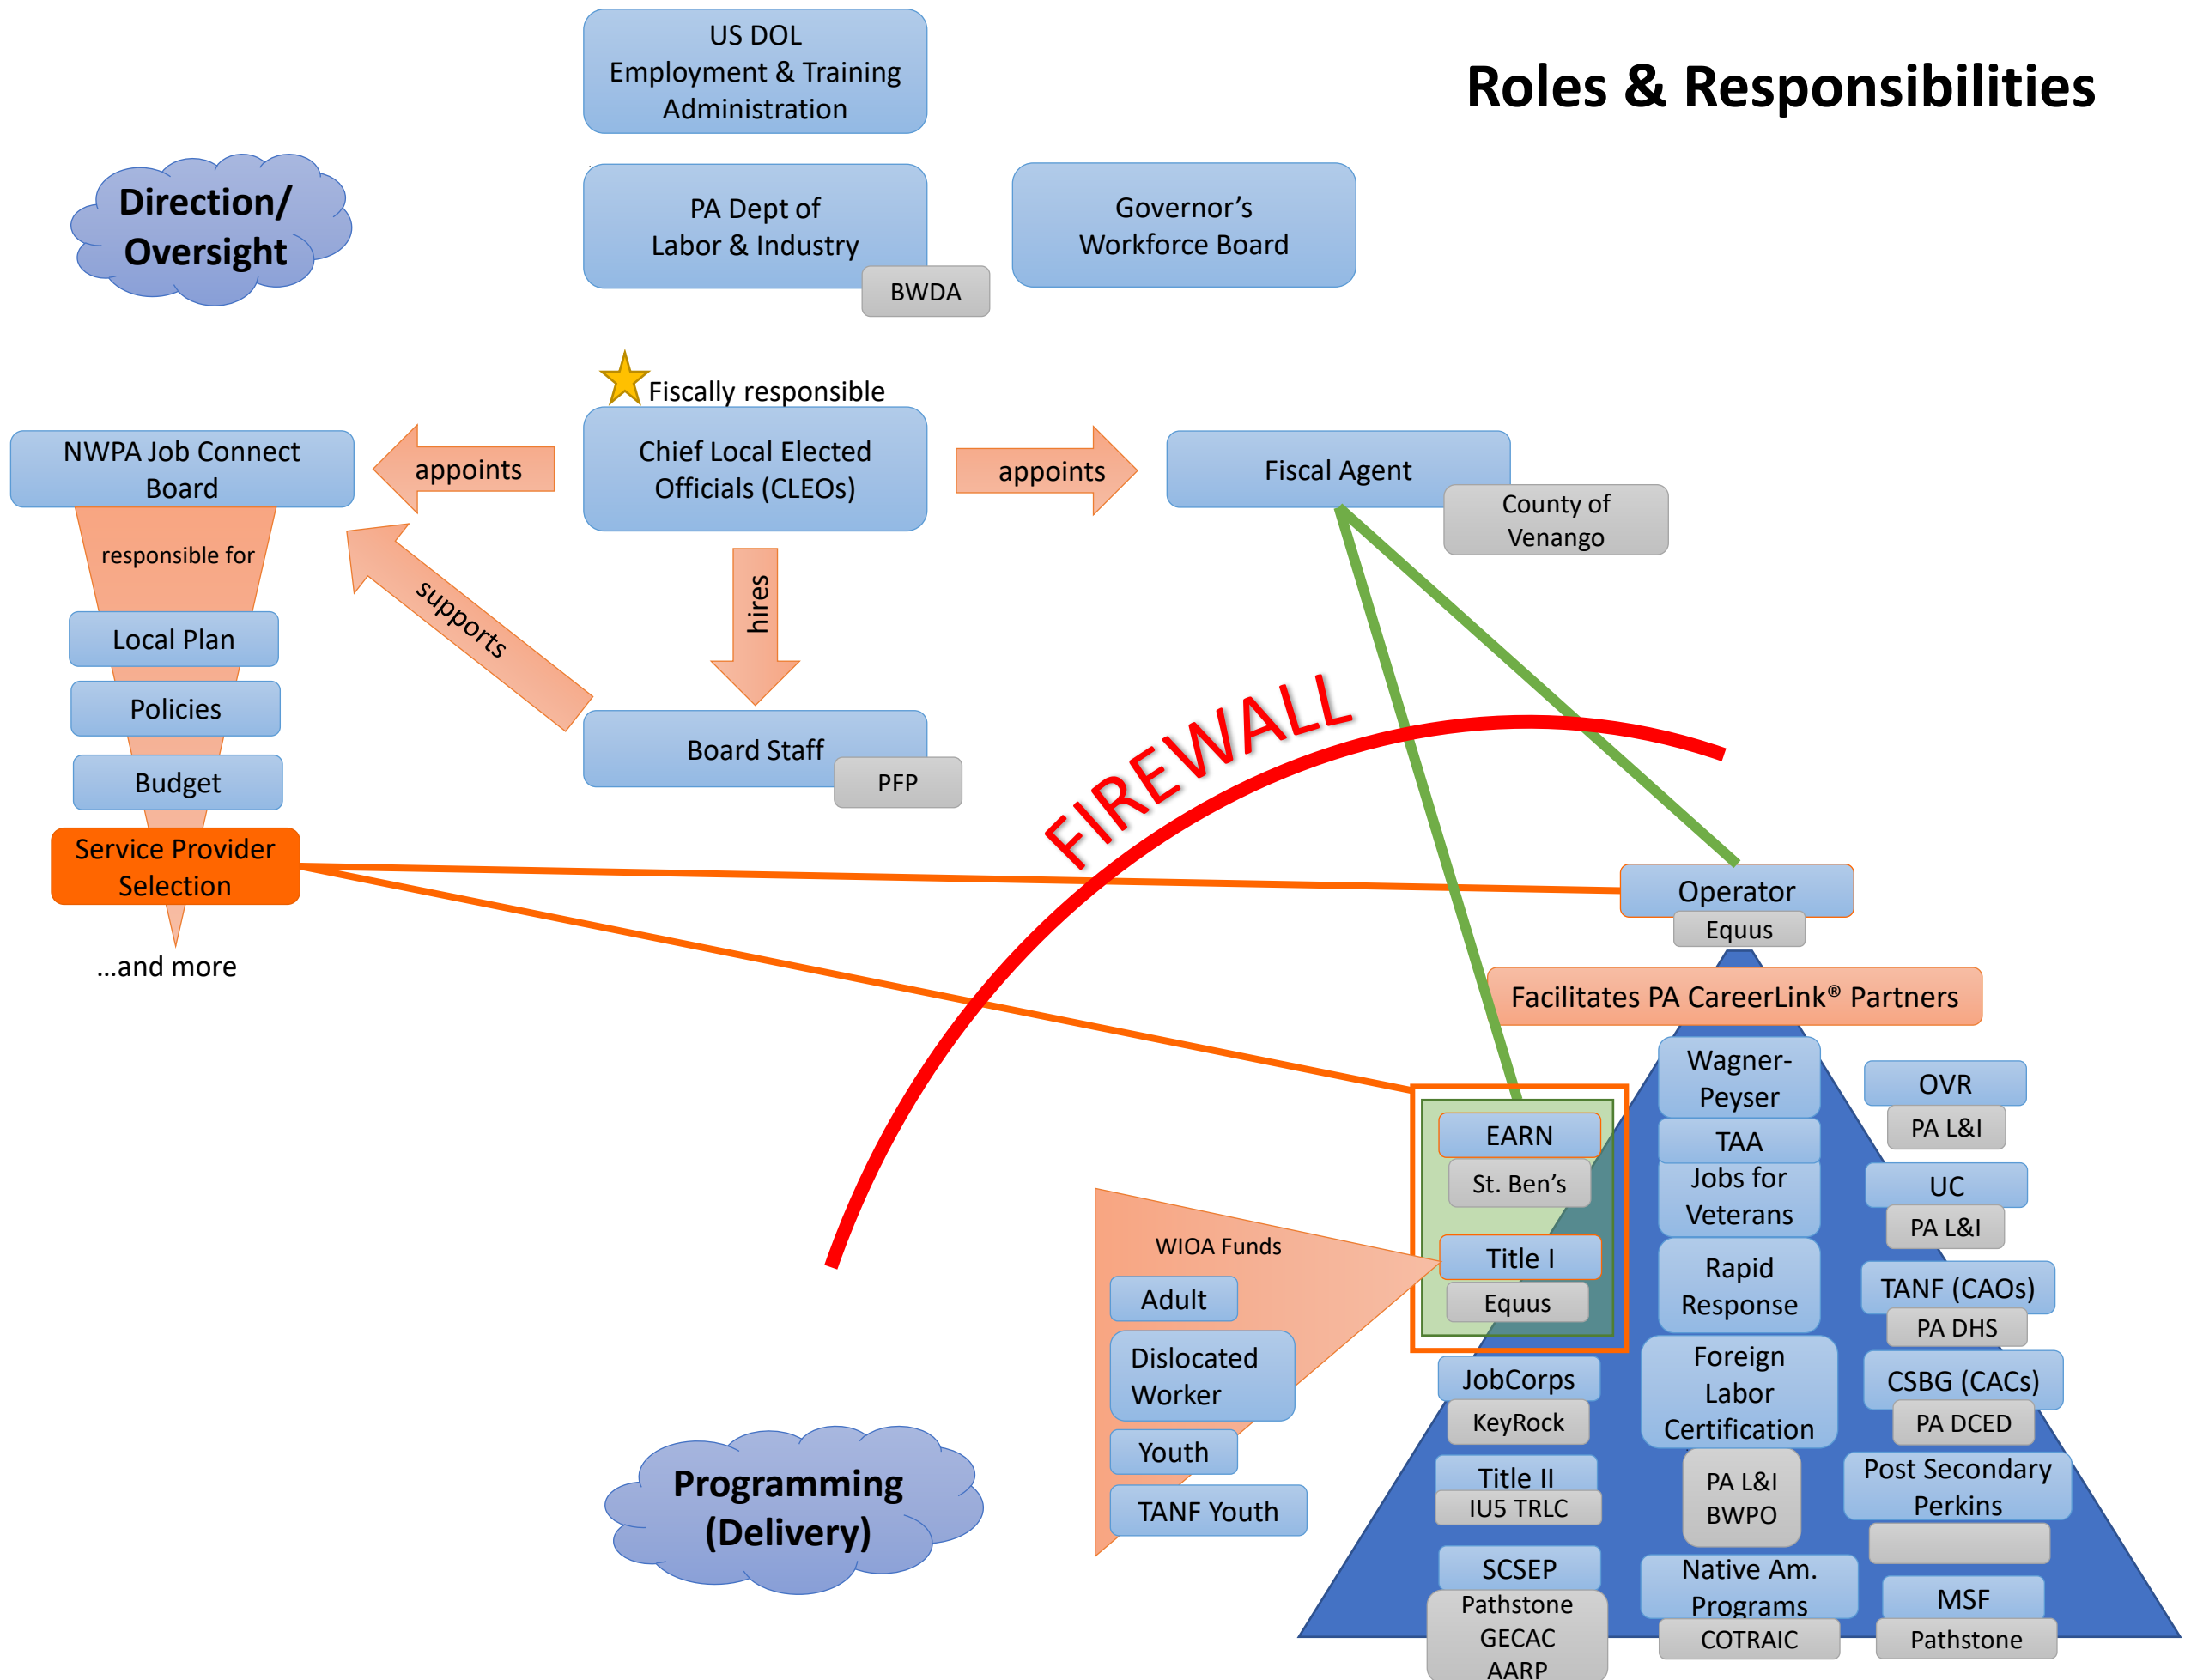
Roles & Responsibilities

Direction/ Oversight

US DOL Employment & Training Administration

PA Dept of Labor & Industry

BWDA

Governor’s Workforce Board

Fiscally responsible

NWPA Job Connect Board

appoints

Chief Local Elected Officials (CLEOs)

appoints

Fiscal Agent

County of Venango

responsible for

Local Plan

Policies

Budget

Service Provider Selection

...and more

supports

hires

Board Staff

PFP

FIREWALL

Operator

Equus

Facilitates PA CareerLink® Partners

Wagner-Peyser

OVR

PA L&I

TAA

Jobs for Veterans

UC

PA L&I

EARN

St. Ben’s

Title I

Equus

WIOA Funds

Adult

Dislocated Worker

Youth

TANF Youth

Rapid Response

TANF (CAOs)

PA DHS

JobCorps

KeyRock

Foreign Labor Certification

CSBG (CACs)

PA DCED

Title II

IU5 TRLC

PA L&I BWPO

Post Secondary Perkins

Programming (Delivery)

SCSEP

Pathstone

GECAC

AARP

Native Am. Programs

COTRAIC

MSF

Pathstone